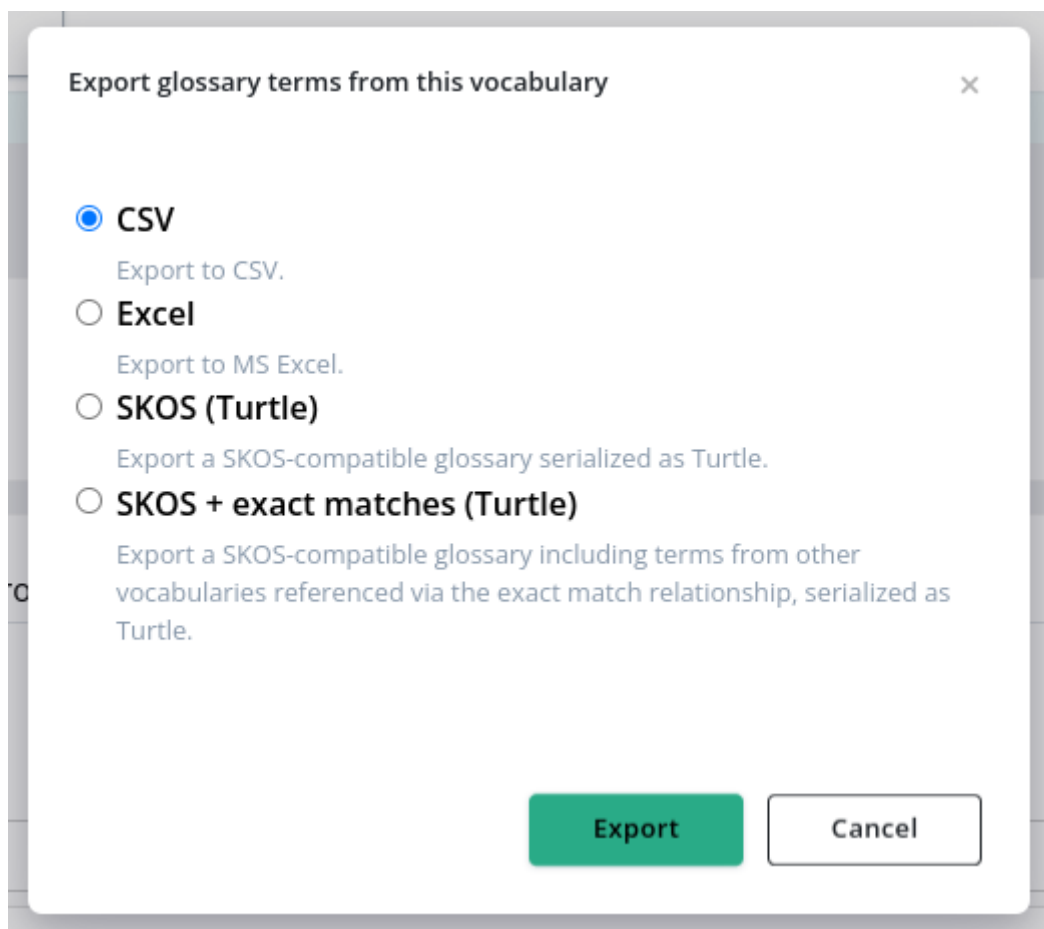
Export glossary terms from this vocabulary ×

CSV
Export to CSV.

Excel
Export to MS Excel.

SKOS (Turtle)
Export a SKOS-compatible glossary serialized as Turtle.

SKOS + exact matches (Turtle)
Export a SKOS-compatible glossary including terms from other vocabularies referenced via the exact match relationship, serialized as Turtle.

Export Cancel